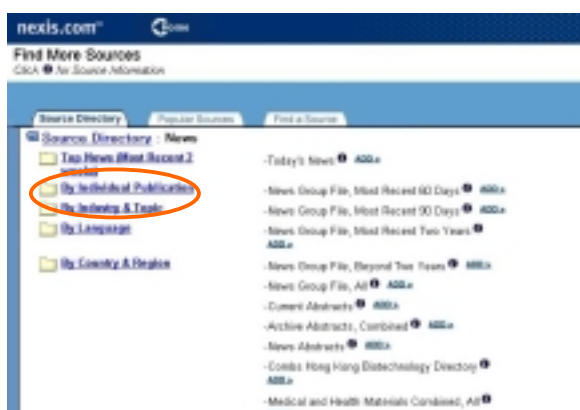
nexis.com™ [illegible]

Find More Sources

Click ❶ for Source Information

Source Directory | Popular Sources | Find a Source

Source Directory : News

Top News (Most Recent 2 weeks)

By Individual Publication

By Industry & Topic

By Language

By Country & Region

-Today's News ❶ ADD»

-News Group File, Most Recent 60 Days ❶ ADD»

-News Group File, Most Recent 90 Days ❶ ADD»

-News Group File, Most Recent Two Years ❶ ADD»

-News Group File, Beyond Two Years ❶ ADD»

-News Group File, All ❶ ADD»

-Current Abstracts ❶ ADD»

-Archive Abstracts, Combined ❶ ADD»

-News Abstracts ❶ ADD»

-Combs Hong Kong Biotechnology Directory ❶ ADD»

-Medical and Health Materials Combined, All ❶